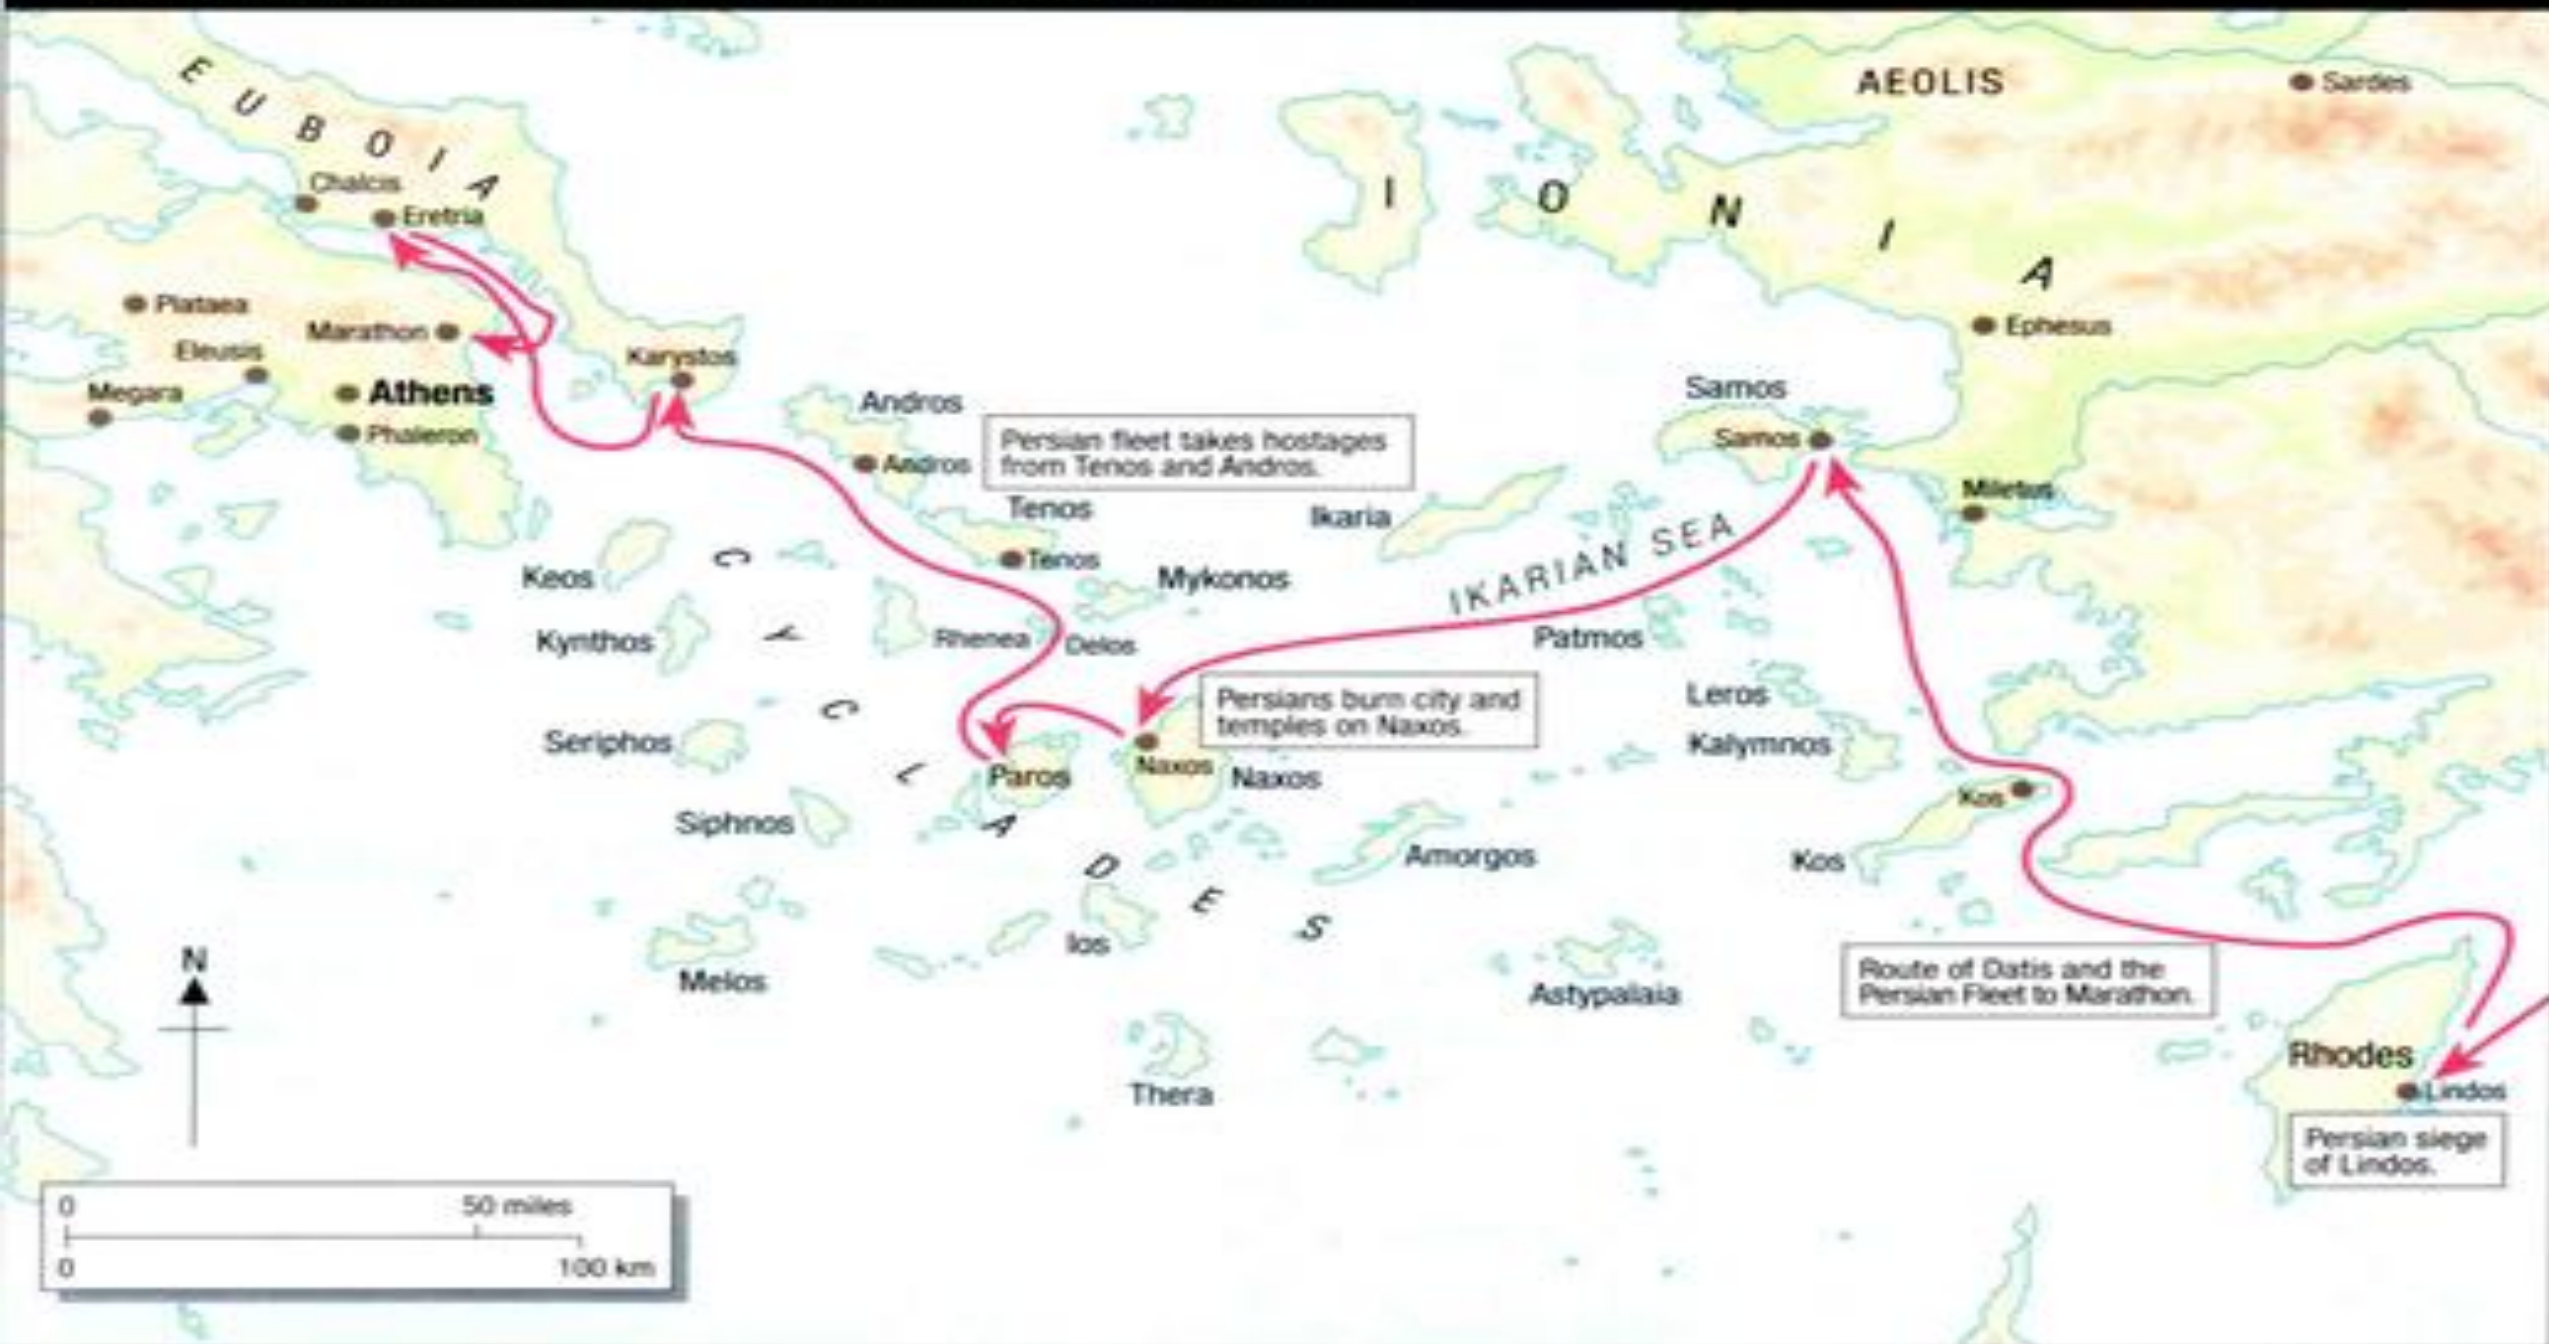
EUBOIA
Chalcis
Eretria
Plataea
Marathon
Eleusis
Megara
Athens
Phaleron
Karystos
AEOLIS
Sardes
IONIA
Ephesus
Samos
Samos
Miletus
Andros
Andros
Persian fleet takes hostages from Tenos and Andros.
Tenos
Tenos
Ikaria
Keos
CYCLADES
Mykonos
IKARIAN SEA
Kynthos
Rhenea
Delos
Patmos
Leros
Persians burn city and temples on Naxos.
Seriphos
Paros
Naxos
Naxos
Kalymnos
Siphnos
Kos
Amorgos
Kos
Ios
Melos
Astypalaia
Route of Datis and the Persian Fleet to Marathon.
N
Rhodes
Lindos
Thera
Persian siege of Lindos.
0
50 miles
0
100 km